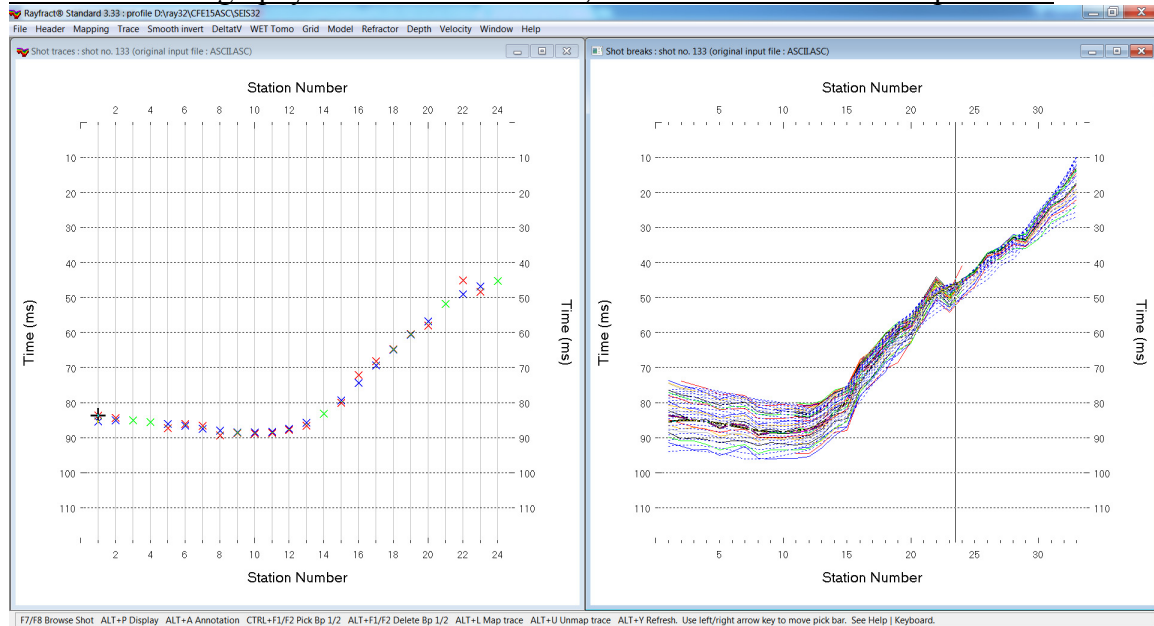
Rayfract® Standard 3.33 : profile D:\ray32\CFE15ASC\SEIS32
File Header Mapping Trace Smooth invert DeltatV WET Tomo Grid Model Refractor Depth Velocity Window Help

Shot traces : shot no. 133 (original input file : ASCII.ASC)

Station Number
2 4 6 8 10 12 14 16 18 20 22 24
10 20 30 40 50 60 70 80 90 100 110
Time (ms)
10 20 30 40 50 60 70 80 90 100 110
Time (ms)
2 4 6 8 10 12 14 16 18 20 22 24
Station Number

Shot breaks : shot no. 133 (original input file : ASCII.ASC)

Station Number
5 10 15 20 25 30
10 20 30 40 50 60 70 80 90 100 110
Time (ms)
10 20 30 40 50 60 70 80 90 100 110
Time (ms)
5 10 15 20 25 30
Station Number

F7/F8 Browse Shot ALT+P Display ALT+A Annotation CTRL+F1/F2 Pick Bp 1/2 ALT+F1/F2 Delete Bp 1/2 ALT+L Map trace ALT+U Unmap trace ALT+Y Refresh. Use left/right arrow key to move pick bar. See Help | Keyboard.